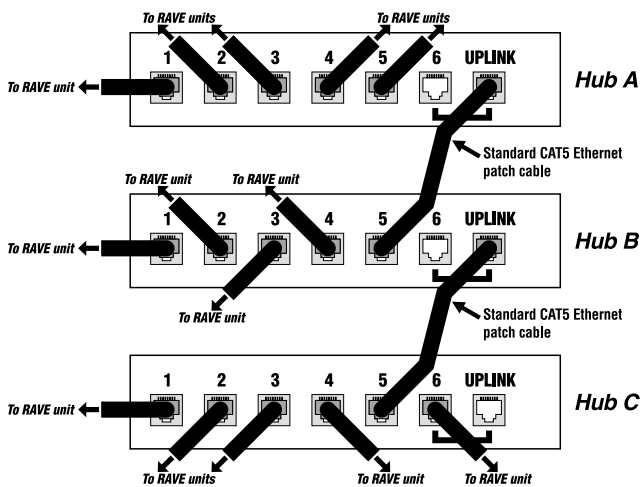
To RAVE units

To RAVE units

1 2 3 4 5 6 UPLINK

To RAVE unit

Hub A

Standard CAT5 Ethernet patch cable

To RAVE unit

To RAVE unit

1 2 3 4 5 6 UPLINK

To RAVE unit

Hub B

To RAVE unit

Standard CAT5 Ethernet patch cable

1 2 3 4 5 6 UPLINK

To RAVE unit

Hub C

To RAVE units

To RAVE unit

To RAVE unit